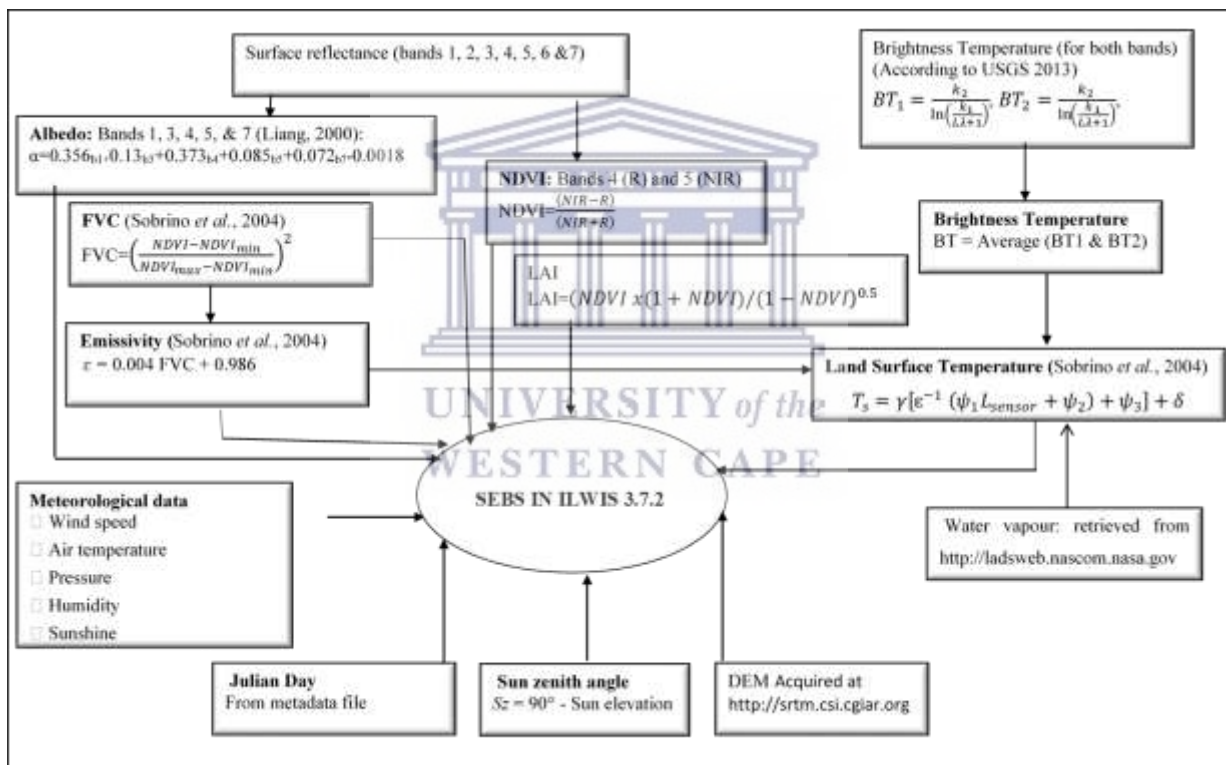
Surface reflectance (bands 1, 2, 3, 4, 5, 6 &7)

Brightness Temperature (for both bands) (According to USGS 2013)
$BT_1 = \frac{k_2}{\ln\left(\frac{k_1}{L\lambda+1}\right)}$, $BT_2 = \frac{k_2}{\ln\left(\frac{k_1}{L\lambda+1}\right)}$,

Albedo: Bands 1, 3, 4, 5, & 7 (Liang, 2000):
α=0.356$_{b1}$-0.13$_{b3}$+0.373$_{b4}$+0.085$_{b5}$+0.072$_{b7}$-0.0018

NDVI: Bands 4 (R) and 5 (NIR)
NDVI=$\frac{(NIR-R)}{(NIR+R)}$

FVC (Sobrino et al., 2004)
FVC=$\left(\frac{NDVI-NDVI_{min}}{NDVI_{max}-NDVI_{min}}\right)^2$

Brightness Temperature
BT = Average (BT1 & BT2)

LAI
LAI=$(NDVI\ x(1+NDVI)/(1-NDVI)^{0.5}$

Emissivity (Sobrino et al., 2004)
ε = 0.004 FVC + 0.986

Land Surface Temperature (Sobrino et al., 2004)
$T_s = \gamma[\varepsilon^{-1}(\psi_1 L_{sensor} + \psi_2) + \psi_3] + \delta$

UNIVERSITY of the
WESTERN CAPE

Meteorological data
Wind speed
Air temperature
Pressure
Humidity
Sunshine

SEBS IN ILWIS 3.7.2

Water vapour: retrieved from http://ladsweb.nascom.nasa.gov

Julian Day
From metadata file

Sun zenith angle
Sz = 90° - Sun elevation

DEM Acquired at
http://srtm.csi.cgiar.org